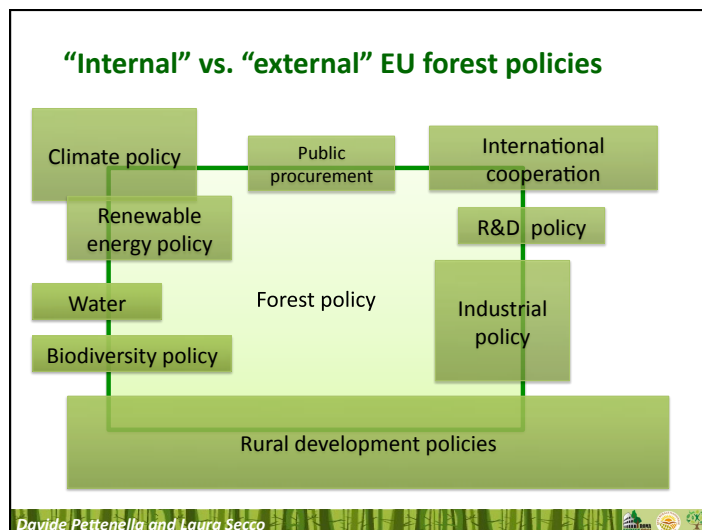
“Internal” vs. “external” EU forest policies

Climate policy

Public procurement

International cooperation

Renewable energy policy

R&D policy

Water

Forest policy

Industrial policy

Biodiversity policy

Rural development policies

Davide Pettenella and Laura Secco